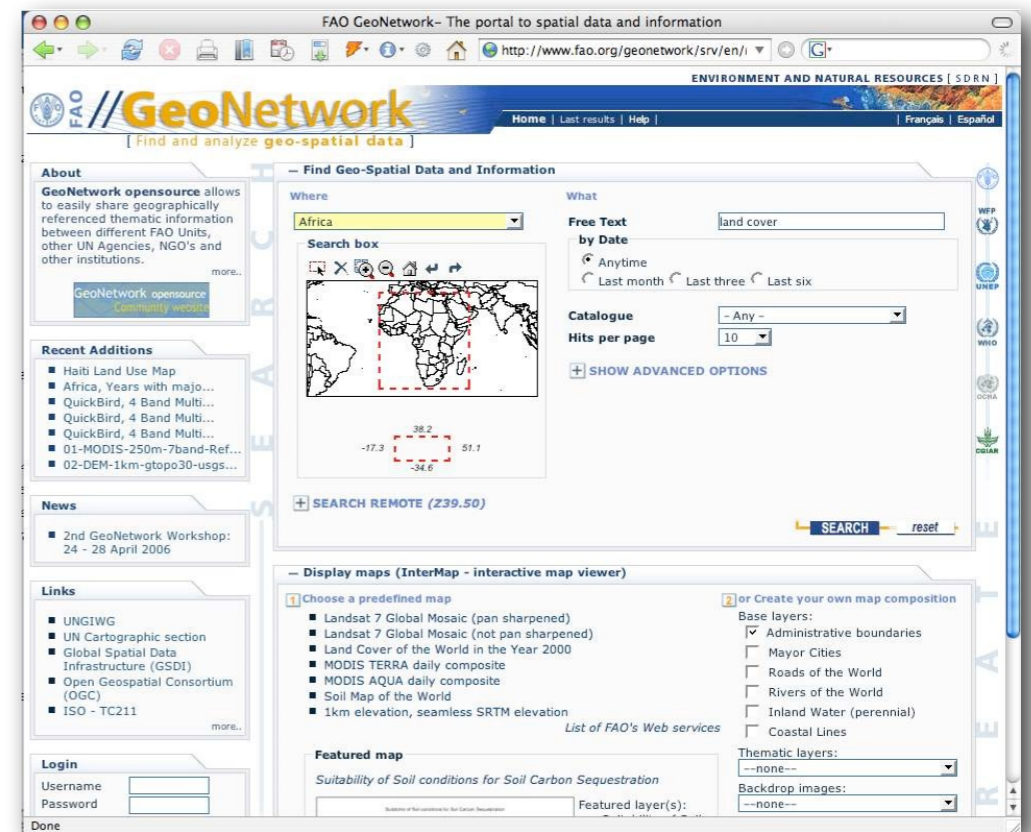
FAO GeoNetwork– The portal to spatial data and information

http://www.fao.org/geonetwork/srv/en/

ENVIRONMENT AND NATURAL RESOURCES [ SDRN ]

FAO //GeoNetwork
[ Find and analyze geo-spatial data ]

Home | Last results | Help |

| Français | Español

About

GeoNetwork opensource allows to easily share geographically referenced thematic information between different FAO Units, other UN Agencies, NGO's and other institutions.

more..

GeoNetwork opensource
Community website

Recent Additions

- Haiti Land Use Map
- Africa, Years with majo...
- QuickBird, 4 Band Multi...
- QuickBird, 4 Band Multi...
- QuickBird, 4 Band Multi...
- 01-MODIS-250m-7band-Ref...
- 02-DEM-1km-gtopo30-usgs...

News

- 2nd GeoNetwork Workshop: 24 - 28 April 2006

Links

- UNGIWG
- UN Cartographic section
- Global Spatial Data Infrastructure (GSDI)
- Open Geospatial Consortium (OGC)
- ISO - TC211

more..

Login

Username
Password

– Find Geo-Spatial Data and Information

Where

Africa

Search box

38.2
-17.3
51.1
-34.6

+ SEARCH REMOTE (Z39.50)

What

Free Text
land cover

by Date

Anytime
Last month
Last three
Last six

Catalogue
– Any –

Hits per page
10

+ SHOW ADVANCED OPTIONS

SEARCH
reset

WFP
UNEP
WHO
OCHA
CGIAR

– Display maps (InterMap - interactive map viewer)

1 Choose a predefined map

- Landsat 7 Global Mosaic (pan sharpened)
- Landsat 7 Global Mosaic (not pan sharpened)
- Land Cover of the World in the Year 2000
- MODIS TERRA daily composite
- MODIS AQUA daily composite
- Soil Map of the World
- 1km elevation, seamless SRTM elevation

List of FAO's Web services

Featured map

Suitability of Soil conditions for Soil Carbon Sequestration

Featured layer(s):

2 or Create your own map composition

Base layers:

Administrative boundaries
Mayor Cities
Roads of the World
Rivers of the World
Inland Water (perennial)
Coastal Lines

Thematic layers:
--none--

Backdrop images:
--none--

Done